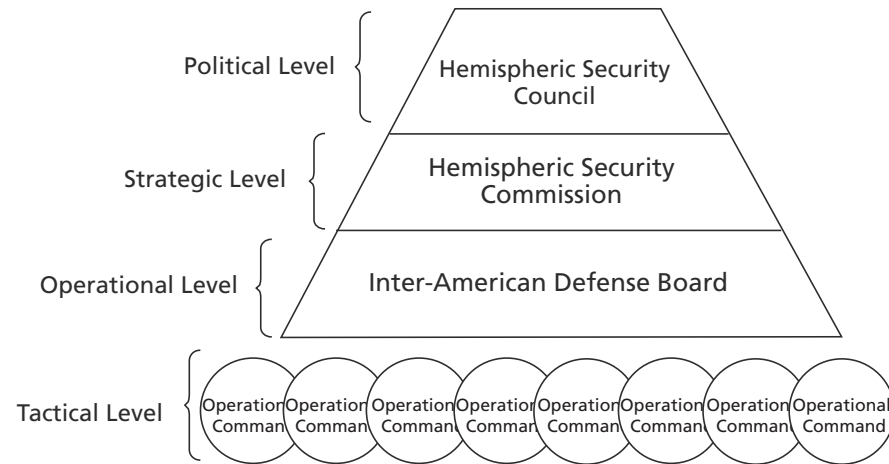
Political Level

Hemispheric Security Council

Strategic Level

Hemispheric Security Commission

Operational Level

Inter-American Defense Board

Tactical Level

Operation Comman

Operation Comman

Operation Comman

Operation Comman

Operation Comman

Operation Comman

Operation Comman

Operational Command